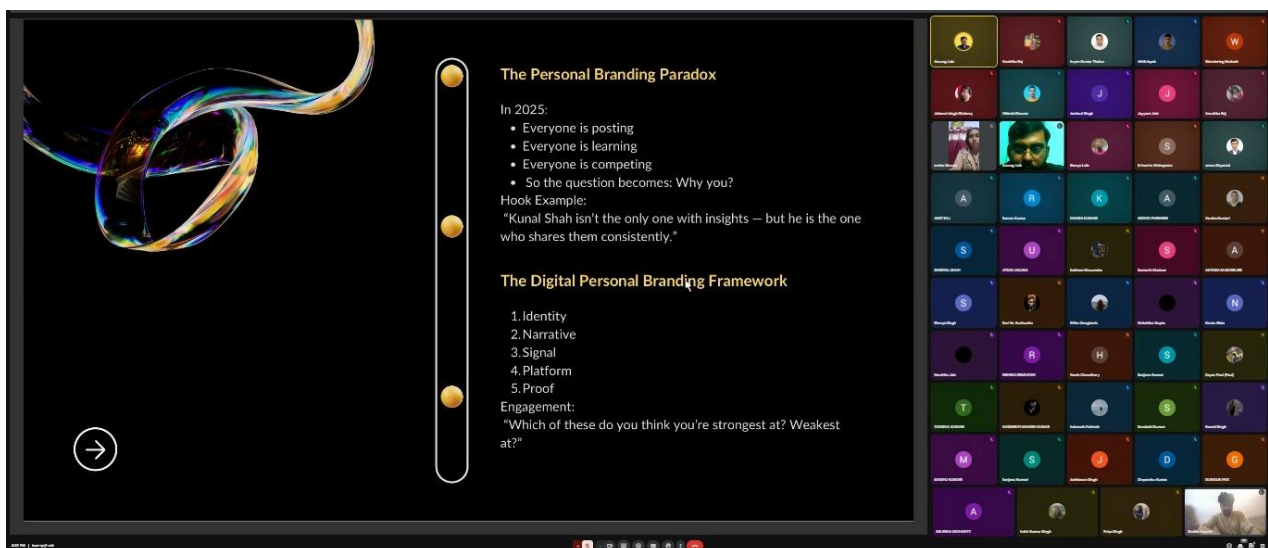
The Personal Branding Paradox

In 2025:

- Everyone is posting
- Everyone is learning
- Everyone is competing
- So the question becomes: Why you?

Hook Example:
"Kunal Shah isn't the only one with insights — but he is the one who shares them consistently."

The Digital Personal Branding Framework

1. Identity
2. Narrative
3. Signal
4. Platform
5. Proof

Engagement:
"Which of these do you think you're strongest at? Weakest at?"

W
J
J
S
A
R
K
A
S
U
S
A
S
N
R
H
S
T
S
M
S
J
D
G
A